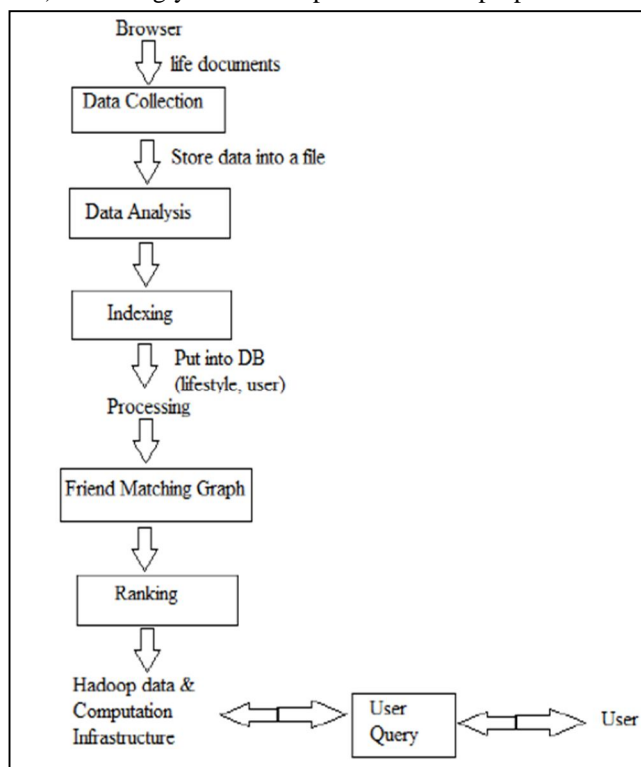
Browser

life documents

Data Collection

Store data into a file

Data Analysis

Indexing

Put into DB (lifestyle, user)

Processing

Friend Matching Graph

Ranking

Hadoop data & Computation Infrastructure

User Query

User